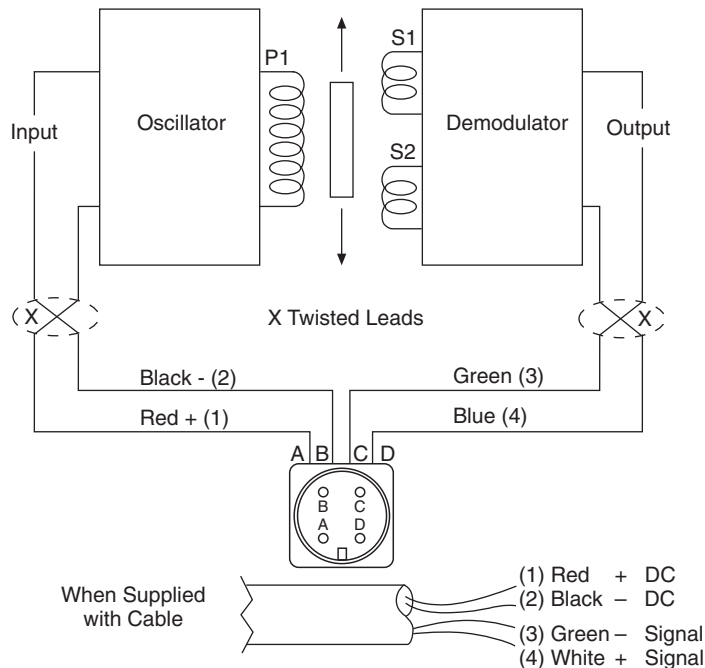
P1

S1

S2

Input

Oscillator

Demodulator

Output

X

X Twisted Leads

X

Black - (2)

Green (3)

Red + (1)

Blue (4)

A B C D

B A

C D

When Supplied with Cable

(1) Red + DC
(2) Black – DC
(3) Green – Signal
(4) White + Signal